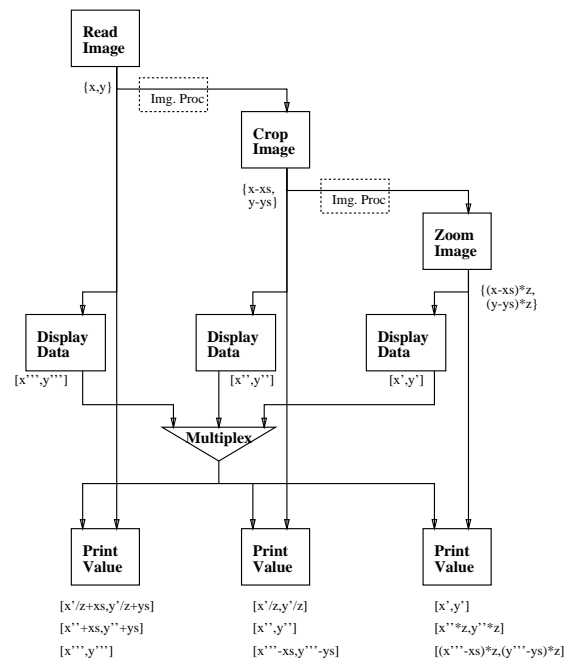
Read Image

{x,y}

Img. Proc

Crop Image

{x-xs, y-ys}

Img. Proc

Zoom Image

{(x-xs)*z, (y-ys)*z}

Display Data

[x''',y''']

Display Data

[x'',y'']

Display Data

[x',y']

Multiplex

Print Value

Print Value

Print Value

[x'/z+xs,y'/z+ys]
[x''+xs,y''+ys]
[x''',y''']

[x'/z,y'/z]
[x'',y'']
[x'''-xs,y'''-ys]

[x',y']
[x''*z,y''*z]
[(x'''-xs)*z,(y'''-ys)*z]